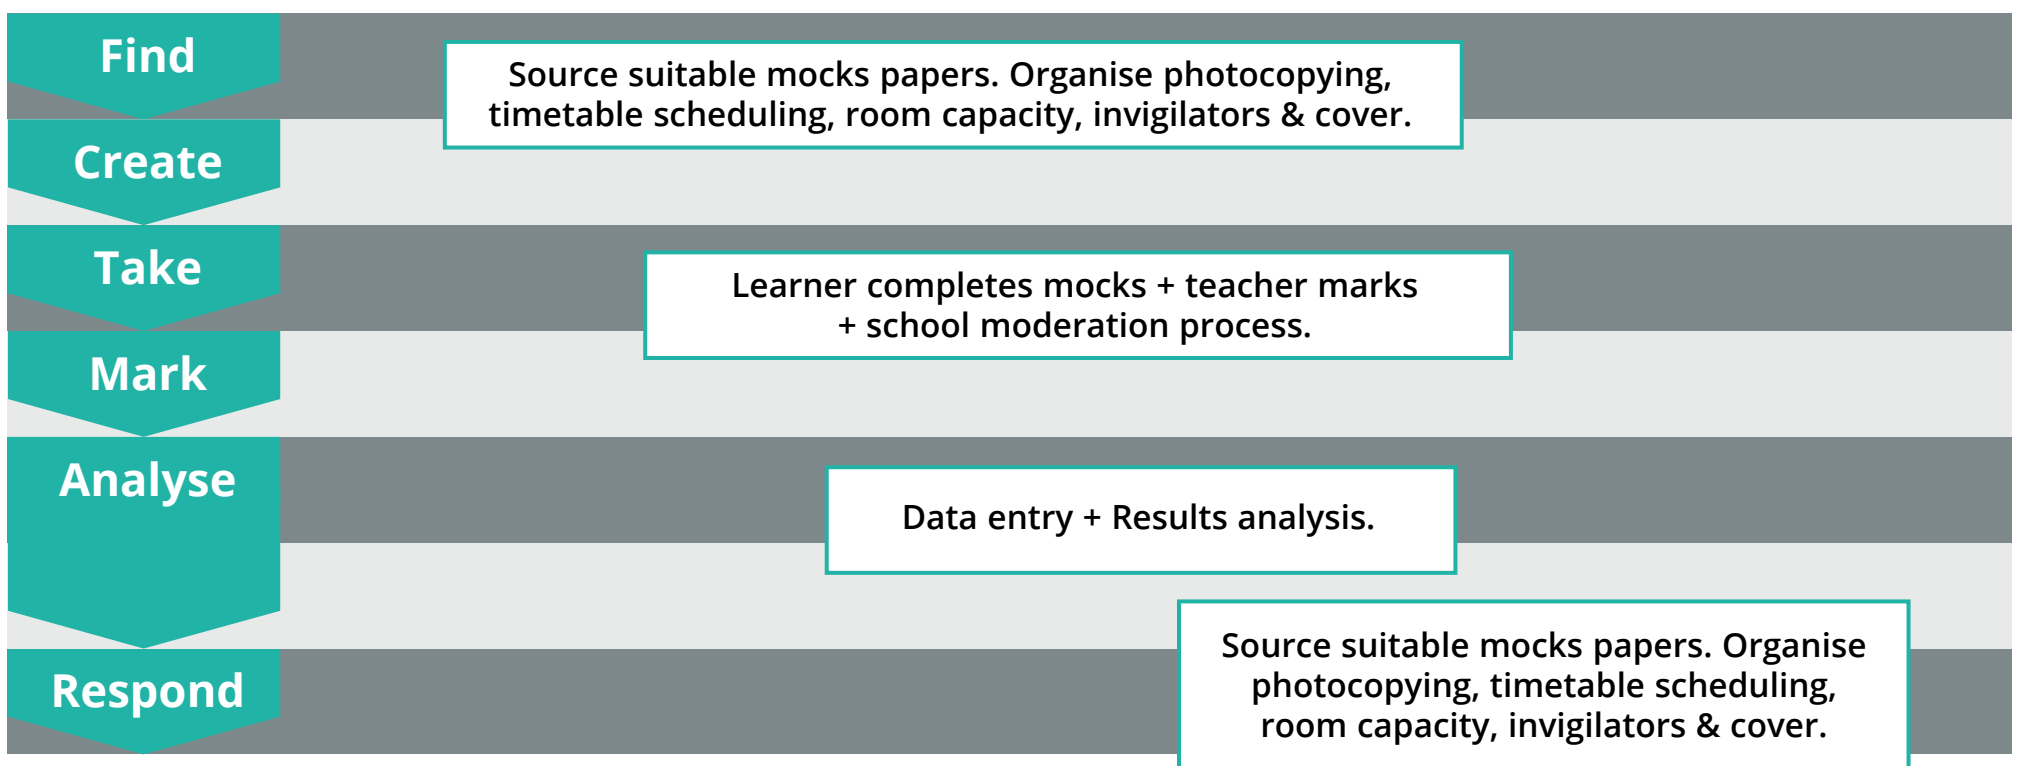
Find

Source suitable mocks papers. Organise photocopying, timetable scheduling, room capacity, invigilators & cover.

Create

Take

Learner completes mocks + teacher marks + school moderation process.

Mark

Analyse

Data entry + Results analysis.

Source suitable mocks papers. Organise photocopying, timetable scheduling, room capacity, invigilators & cover.

Respond